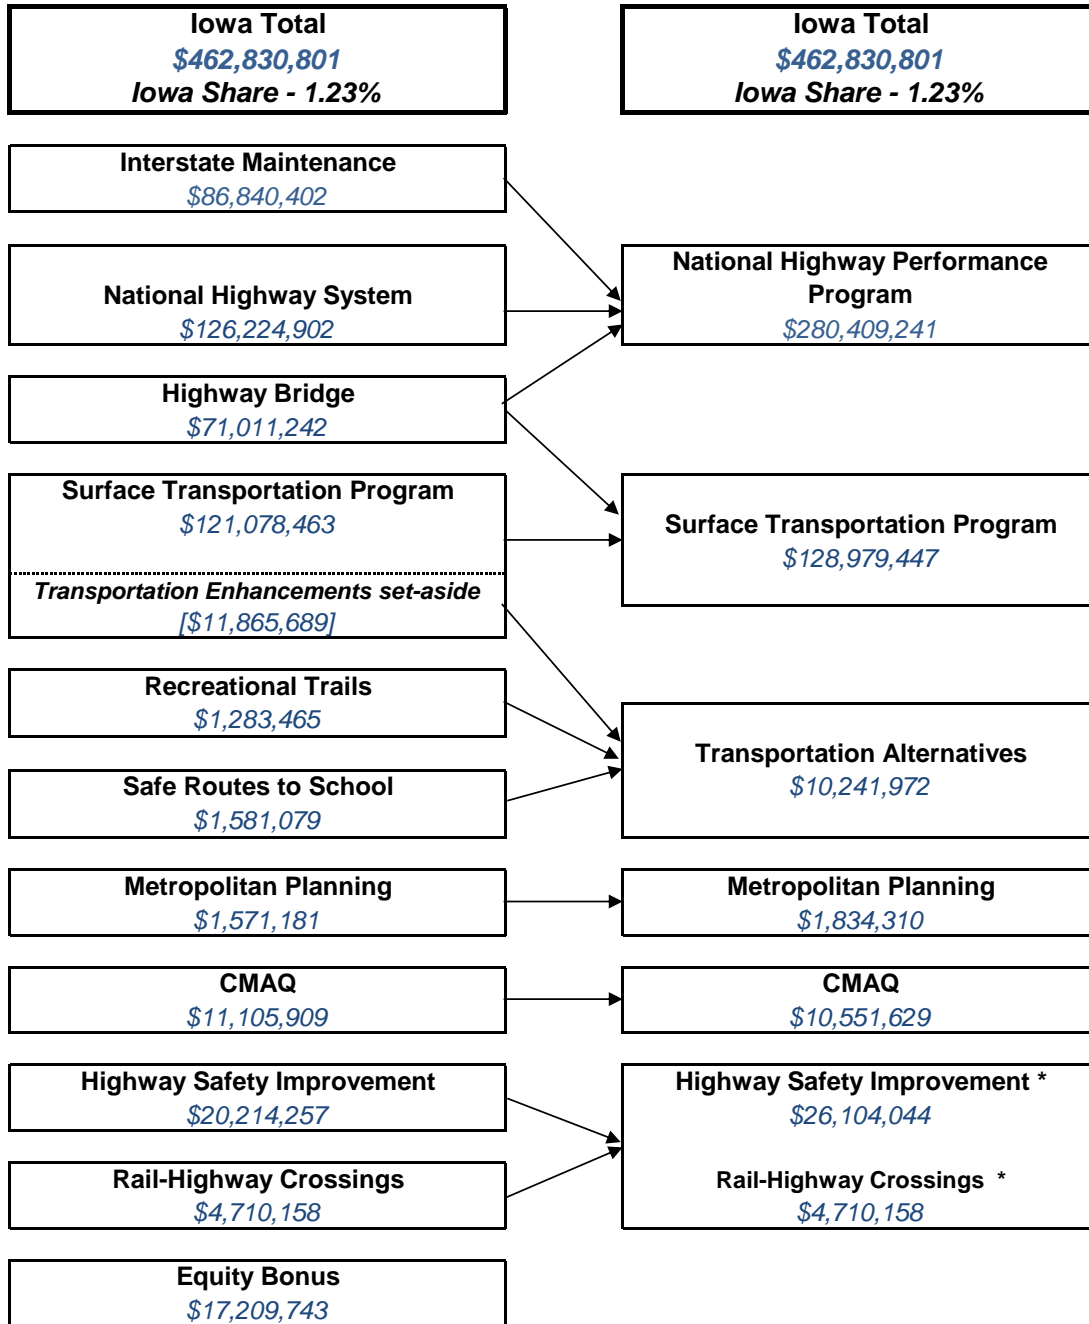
Iowa Total
$462,830,801
Iowa Share - 1.23%

Interstate Maintenance
$86,840,402

National Highway System
$126,224,902

Highway Bridge
$71,011,242

Surface Transportation Program
$121,078,463

Transportation Enhancements set-aside
[$11,865,689]

Recreational Trails
$1,283,465

Safe Routes to School
$1,581,079

Metropolitan Planning
$1,571,181

CMAQ
$11,105,909

Highway Safety Improvement
$20,214,257

Rail-Highway Crossings
$4,710,158

Equity Bonus
$17,209,743

Iowa Total
$462,830,801
Iowa Share - 1.23%

National Highway Performance Program
$280,409,241

Surface Transportation Program
$128,979,447

Transportation Alternatives
$10,241,972

Metropolitan Planning
$1,834,310

CMAQ
$10,551,629

Highway Safety Improvement *
$26,104,044

Rail-Highway Crossings *
$4,710,158